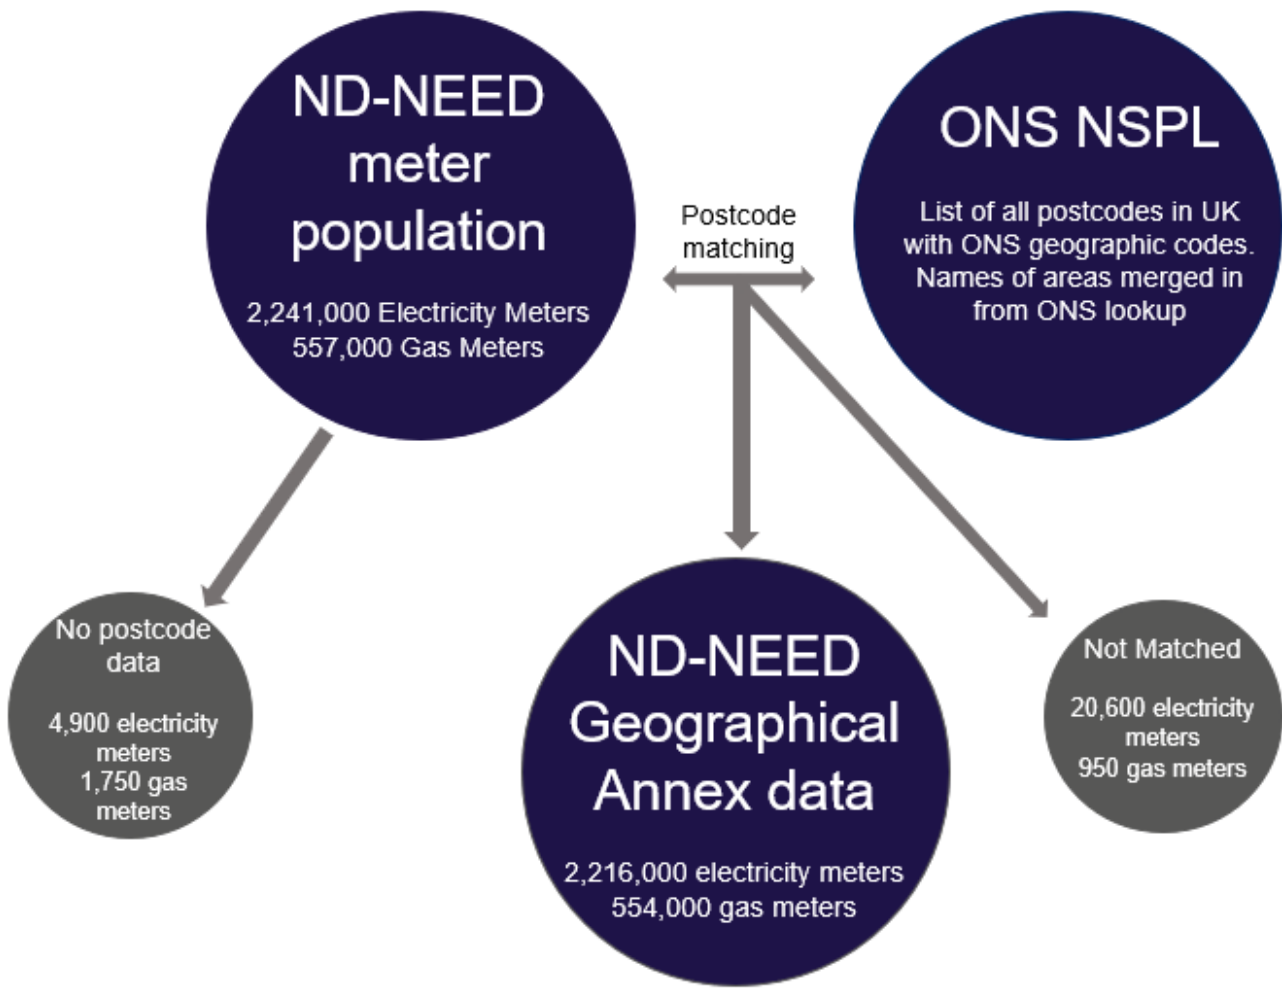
ND-NEED meter population

2,241,000 Electricity Meters
557,000 Gas Meters

Postcode matching

ONS NSPL

List of all postcodes in UK with ONS geographic codes. Names of areas merged in from ONS lookup

No postcode data

4,900 electricity meters
1,750 gas meters

ND-NEED Geographical Annex data

2,216,000 electricity meters
554,000 gas meters

Not Matched

20,600 electricity meters
950 gas meters